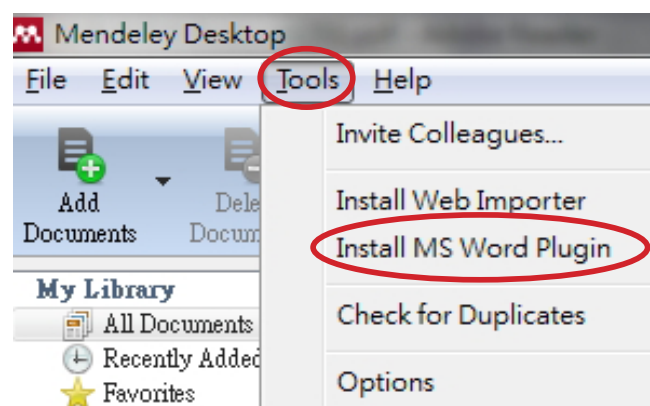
Mendeley Desktop

File Edit View Tools Help

Add Documents

Dele Docum

My Library

All Documents

Recently Added

Favorites

Invite Colleagues...

Install Web Importer

Install MS Word Plugin

Check for Duplicates

Options